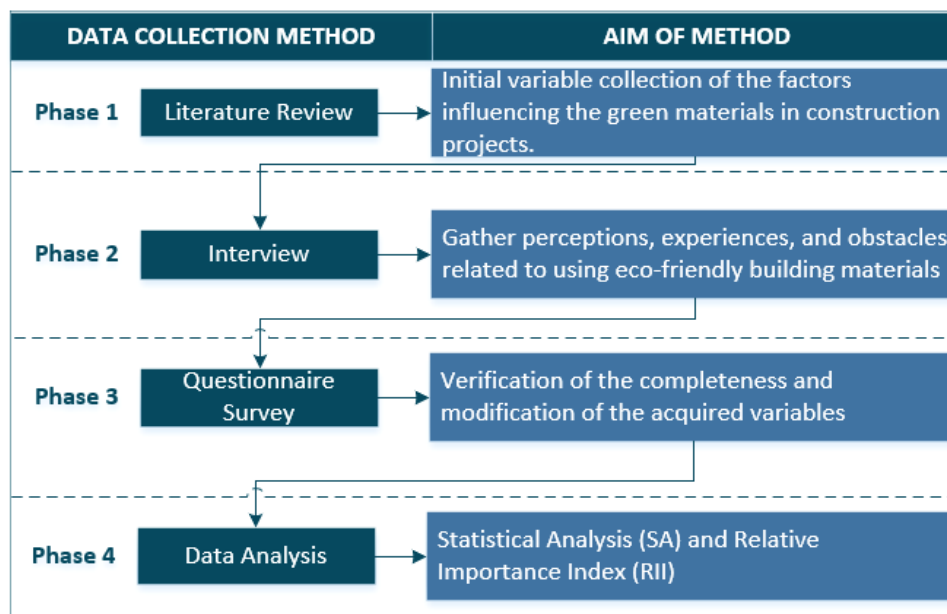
DATA COLLECTION METHOD

AIM OF METHOD

Phase 1

Literature Review

Initial variable collection of the factors influencing the green materials in construction projects.

Phase 2

Interview

Gather perceptions, experiences, and obstacles related to using eco-friendly building materials

Phase 3

Questionnaire Survey

Verification of the completeness and modification of the acquired variables

Phase 4

Data Analysis

Statistical Analysis (SA) and Relative Importance Index (RII)